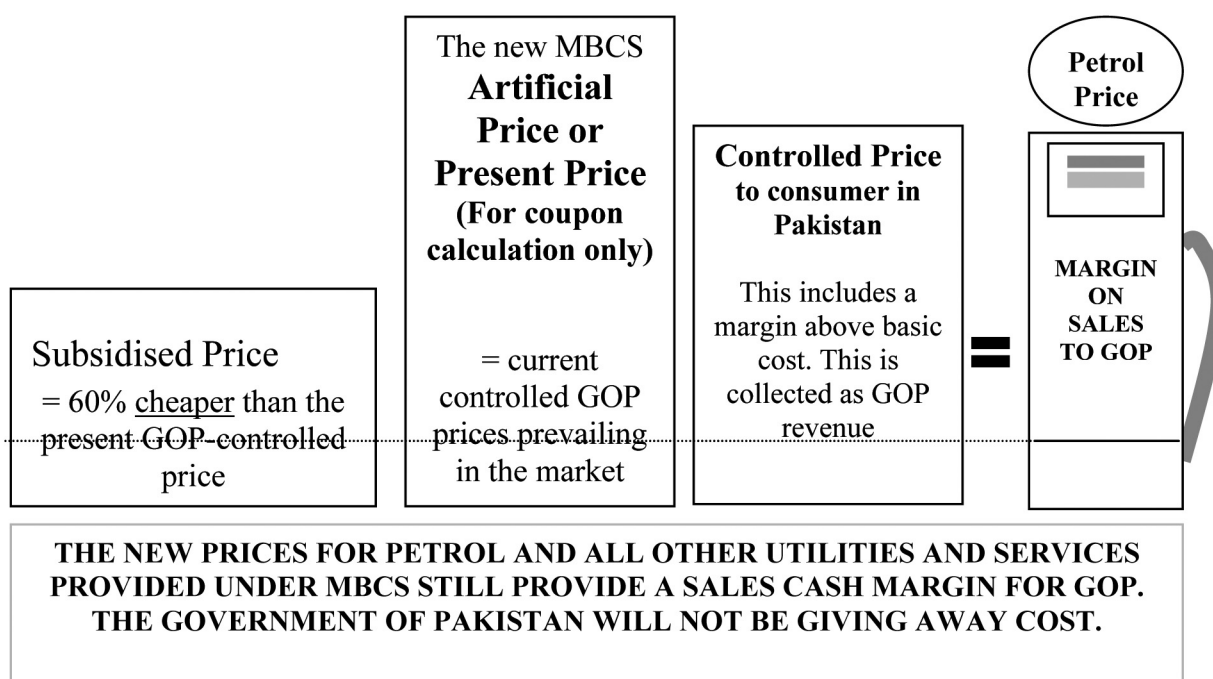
Subsidised Price
= 60% cheaper than the present GOP-controlled price

The new MBCS
**Artificial Price or Present Price**
**(For coupon calculation only)**

= current controlled GOP prices prevailing in the market

**Controlled Price to consumer in Pakistan**

This includes a margin above basic cost. This is collected as GOP revenue

=

**Petrol Price**

**MARGIN ON SALES TO GOP**

**THE NEW PRICES FOR PETROL AND ALL OTHER UTILITIES AND SERVICES PROVIDED UNDER MBCS STILL PROVIDE A SALES CASH MARGIN FOR GOP. THE GOVERNMENT OF PAKISTAN WILL NOT BE GIVING AWAY COST.**